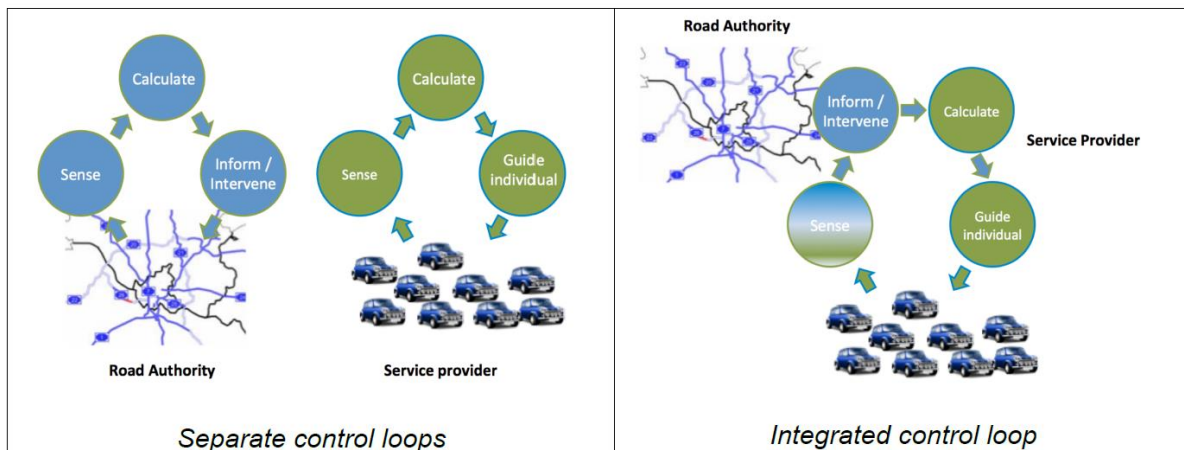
Calculate

Sense

Inform / Intervene

Road Authority

Calculate

Sense

Guide individual

Service provider

Separate control loops

Road Authority

Inform / Intervene

Calculate

Service Provider

Sense

Guide individual

Integrated control loop